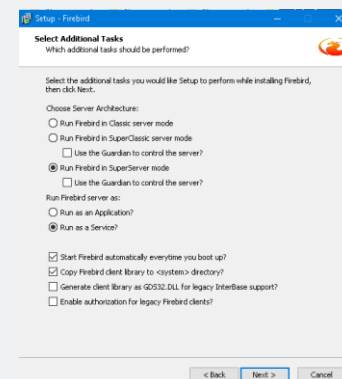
Setup - Firebird

Select Additional Tasks
Which additional tasks should be performed?

Select the additional tasks you would like Setup to perform while installing Firebird, then click Next.

Choose Server Architecture:

Run Firebird in Classic server mode

Run Firebird in SuperClassic server mode

Use the Guardian to control the server?

Run Firebird in SuperServer mode

Use the Guardian to control the server?

Run Firebird server as:

Run as an Application?

Run as a Service?

Start Firebird automatically everytime you boot up?

Copy Firebird client library to <system> directory?

Generate client library as GDS32.DLL for legacy InterBase support?

Enable authorization for legacy Firebird clients?

< Back Next > Cancel